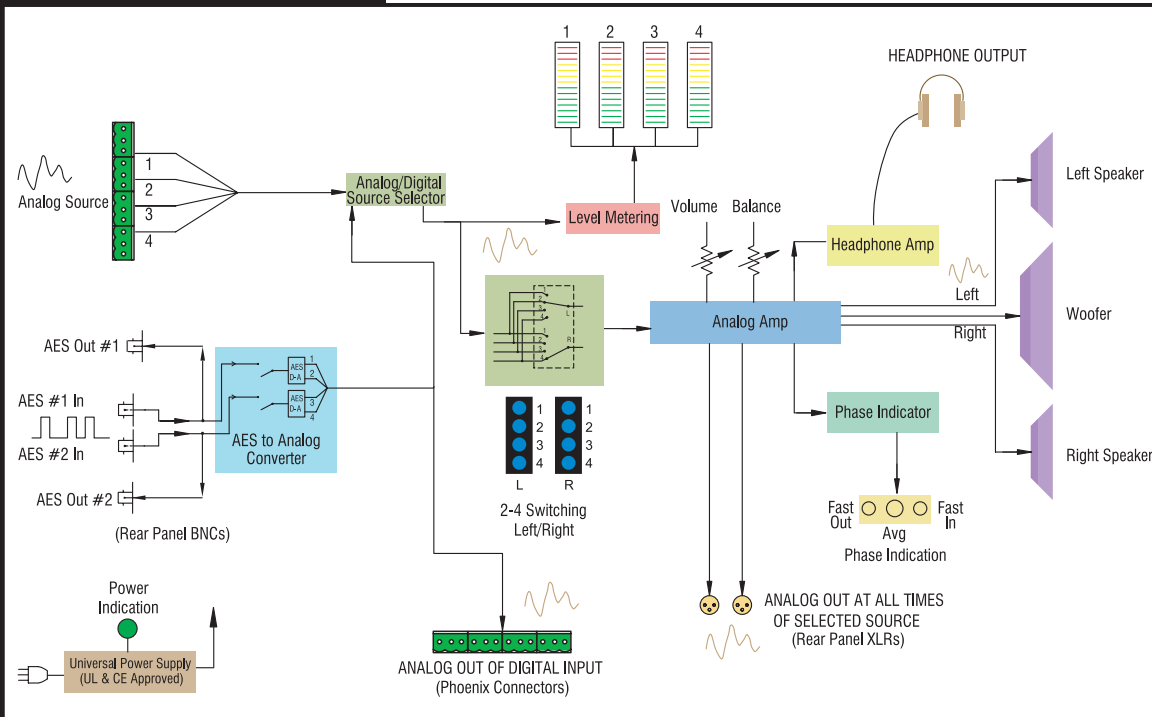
1 2 3 4

HEADPHONE OUTPUT

Left Speaker

Analog Source

1
2
3
4

Analog/Digital Source Selector

Level Metering

Volume

Balance

Headphone Amp

Left

Woofer

Right

Analog Amp

AES Out #1

AES #1 In

AES #2 In

AES Out #2

AES D-A

AES D-A

1
2
3
4

AES to Analog Converter

Phase Indicator

Right Speaker

1
2
3
4

1
2
3
4

L

R

2-4 Switching Left/Right

Fast Out

Avg

Fast In

Phase Indication

(Rear Panel BNCs)

Power Indication

Universal Power Supply (UL & CE Approved)

ANALOG OUT OF DIGITAL INPUT (Phoenix Connectors)

ANALOG OUT AT ALL TIMES OF SELECTED SOURCE (Rear Panel XLRs)